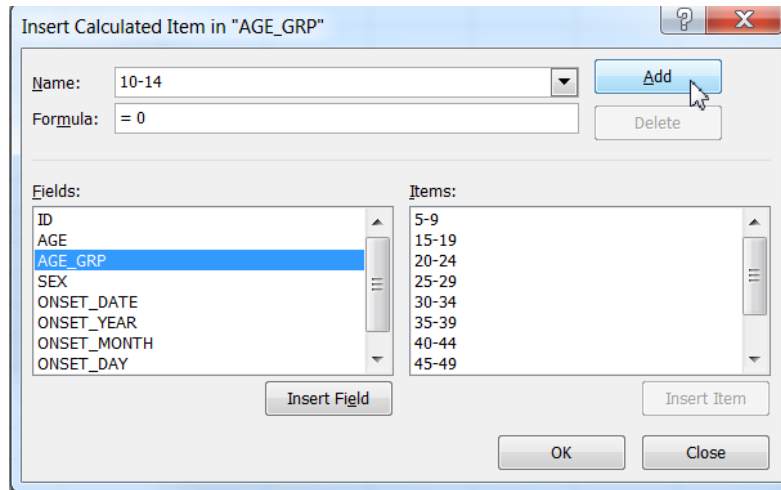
Insert Calculated Item in "AGE_GRP"

?

X

Name: 10-14

Formula: = 0

Add

Delete

Fields:

ID
AGE
AGE_GRP
SEX
ONSET_DATE
ONSET_YEAR
ONSET_MONTH
ONSET_DAY

Items:

5-9
15-19
20-24
25-29
30-34
35-39
40-44
45-49

Insert Field

Insert Item

OK

Close